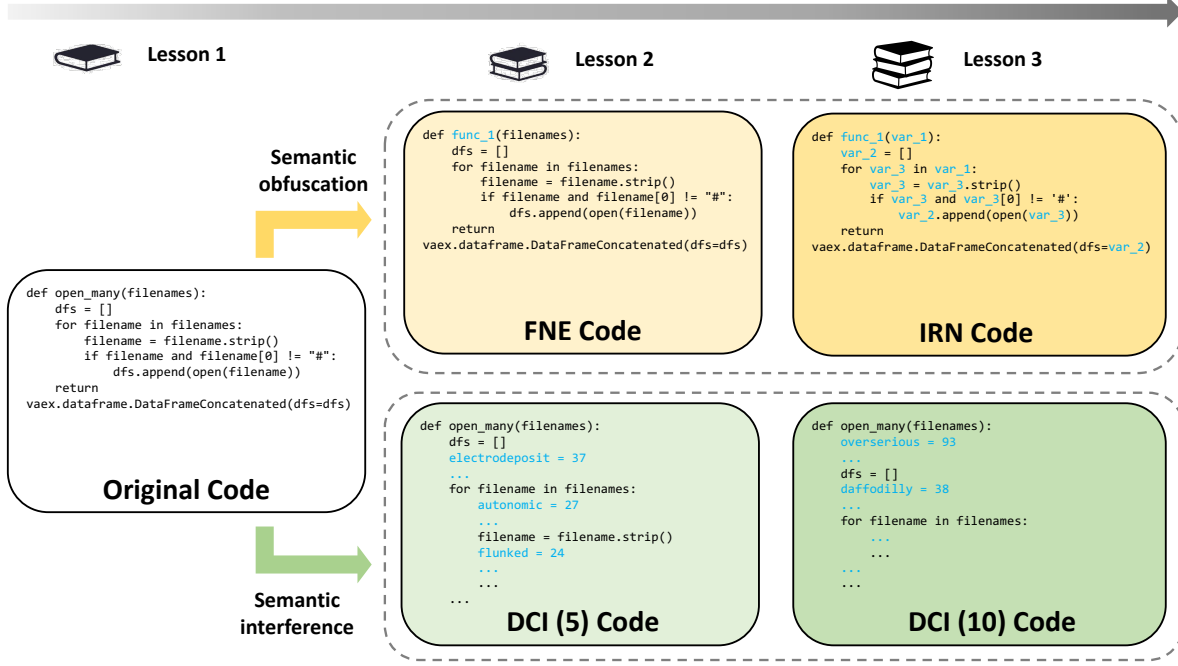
Lesson 1

Lesson 2

Lesson 3

Semantic obfuscation

def func_1(filenames):
    dfs = []
    for filename in filenames:
        filename = filename.strip()
        if filename and filename[0] != "#":
            dfs.append(open(filename))
    return
vaex.dataframe.DataFrameConcatenated(dfs=dfs)

FNE Code

def func_1(var_1):
    var_2 = []
    for var_3 in var_1:
        var_3 = var_3.strip()
        if var_3 and var_3[0] != '#':
            var_2.append(open(var_3))
    return
vaex.dataframe.DataFrameConcatenated(dfs=var_2)

IRN Code

def open_many(filenames):
    dfs = []
    for filename in filenames:
        filename = filename.strip()
        if filename and filename[0] != "#":
            dfs.append(open(filename))
    return
vaex.dataframe.DataFrameConcatenated(dfs=dfs)

Original Code

def open_many(filenames):
    dfs = []
    electrodeposit = 37
    ...
    for filename in filenames:
        autonomic = 27
        ...
        filename = filename.strip()
        flunked = 24
        ...
        ...
    ...

DCI (5) Code

def open_many(filenames):
    overserious = 93
    ...
    dfs = []
    daffodilly = 38
    ...
    for filename in filenames:
        ...
        ...
    ...
    ...

DCI (10) Code

Semantic interference